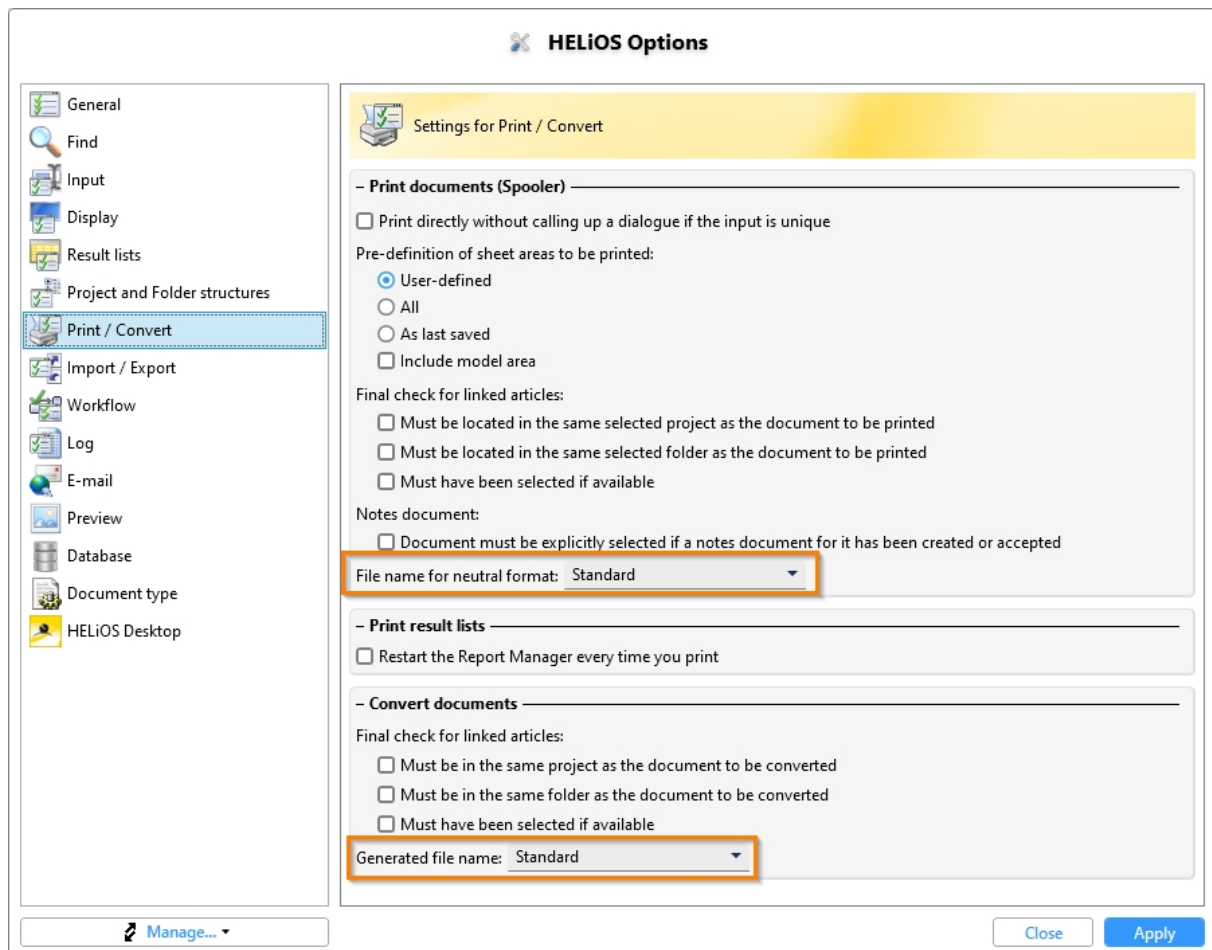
HELiOS Options

General
Find
Input
Display
Result lists
Project and Folder structures
Print / Convert
Import / Export
Workflow
Log
E-mail
Preview
Database
Document type
HELiOS Desktop

Settings for Print / Convert

– Print documents (Spooler)

Print directly without calling up a dialogue if the input is unique

Pre-definition of sheet areas to be printed:
User-defined
All
As last saved
Include model area

Final check for linked articles:
Must be located in the same selected project as the document to be printed
Must be located in the same selected folder as the document to be printed
Must have been selected if available

Notes document:
Document must be explicitly selected if a notes document for it has been created or accepted

File name for neutral format: Standard

– Print result lists

Restart the Report Manager every time you print

– Convert documents

Final check for linked articles:
Must be in the same project as the document to be converted
Must be in the same folder as the document to be converted
Must have been selected if available

Generated file name: Standard

Manage...

Close
Apply